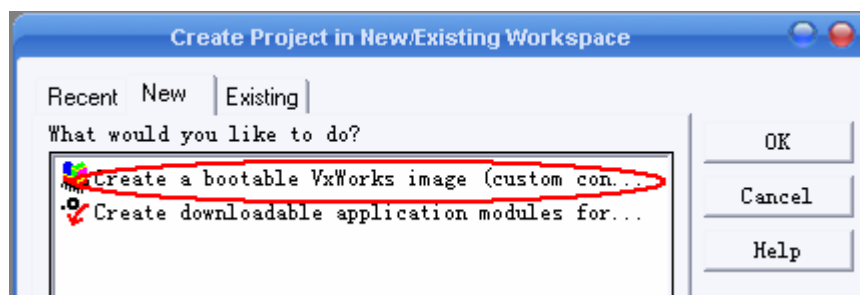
Create Project in New/Existing Workspace

Recent
New
Existing

What would you like to do?

Create a bootable VxWorks image (custom con...
Create downloadable application modules for...

OK
Cancel
Help